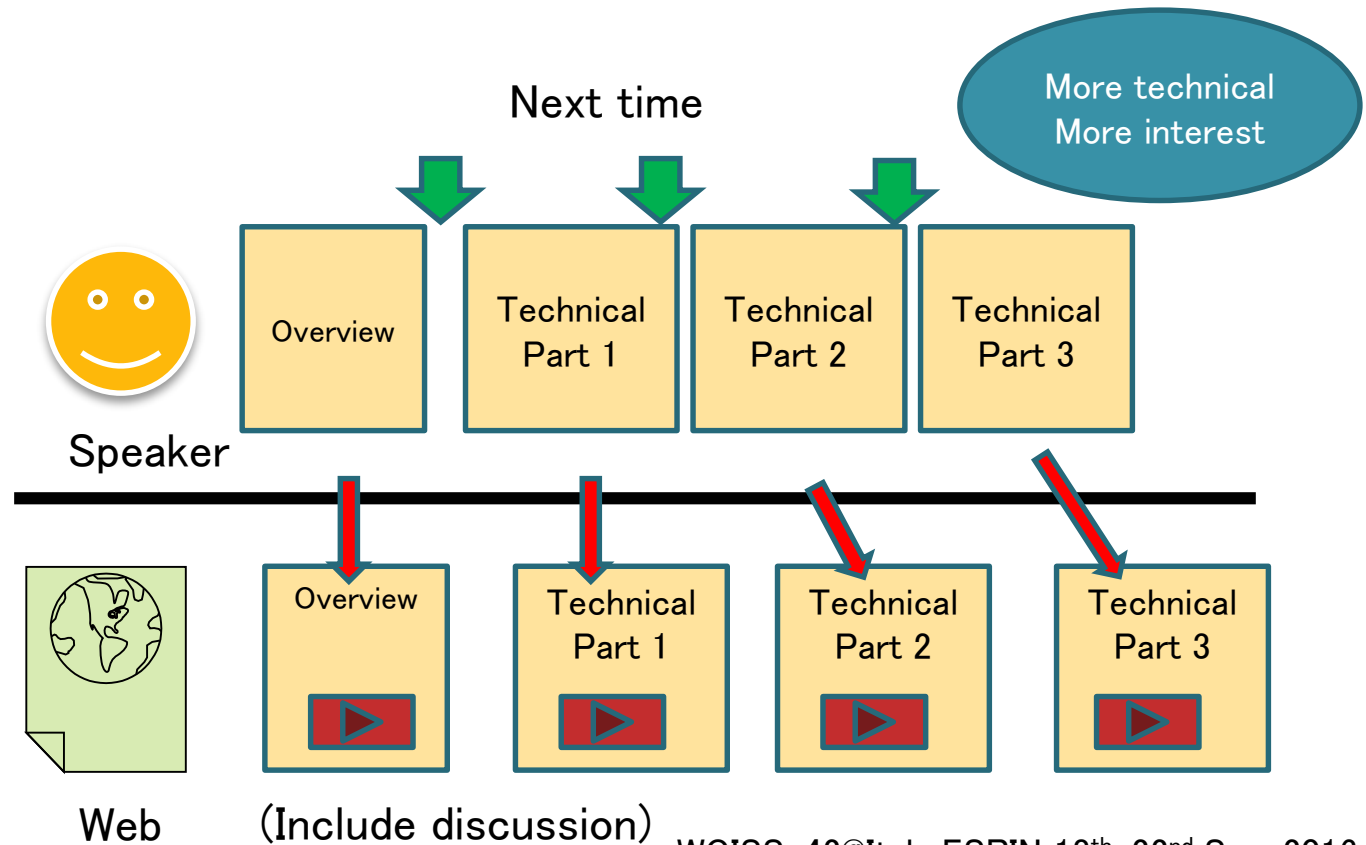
Next time

More technical
More interest

Overview

Technical Part 1

Technical Part 2

Technical Part 3

Speaker

Overview

Technical Part 1

Technical Part 2

Technical Part 3

Web

(Include discussion)

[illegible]